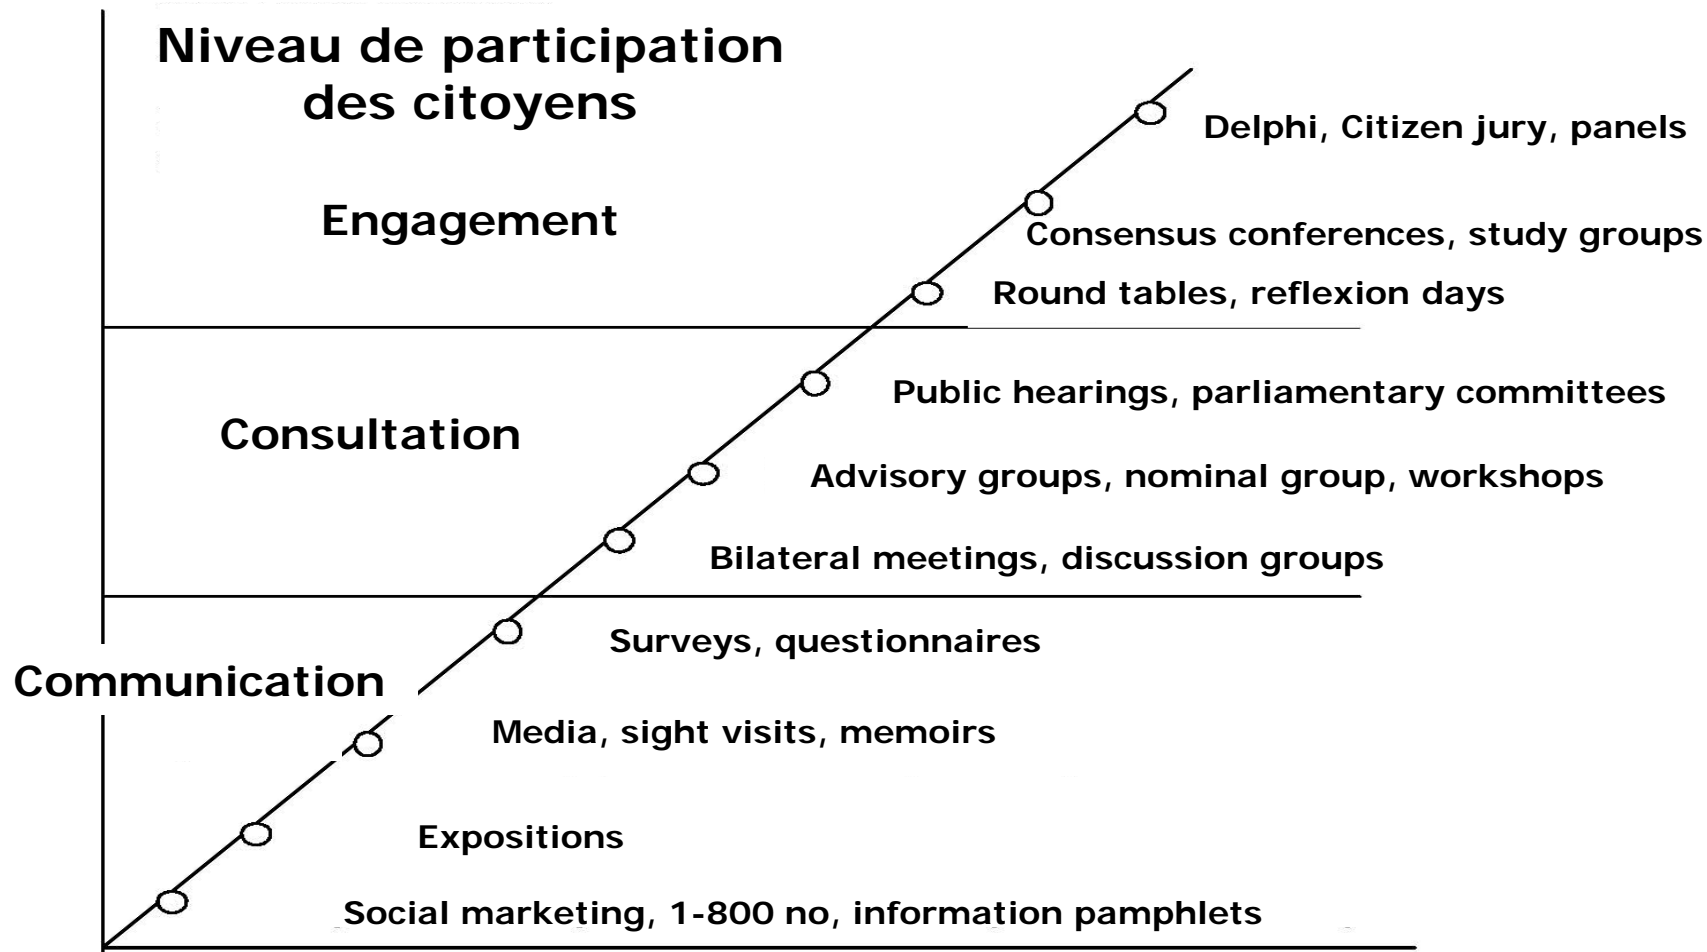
Niveau de participation des citoyens

Engagement

Delphi, Citizen jury, panels

Consensus conferences, study groups

Round tables, reflexion days

Consultation

Public hearings, parliamentary committees

Advisory groups, nominal group, workshops

Bilateral meetings, discussion groups

Communication

Surveys, questionnaires

Media, sight visits, memoirs

Expositions

Social marketing, 1-800 no, information pamphlets